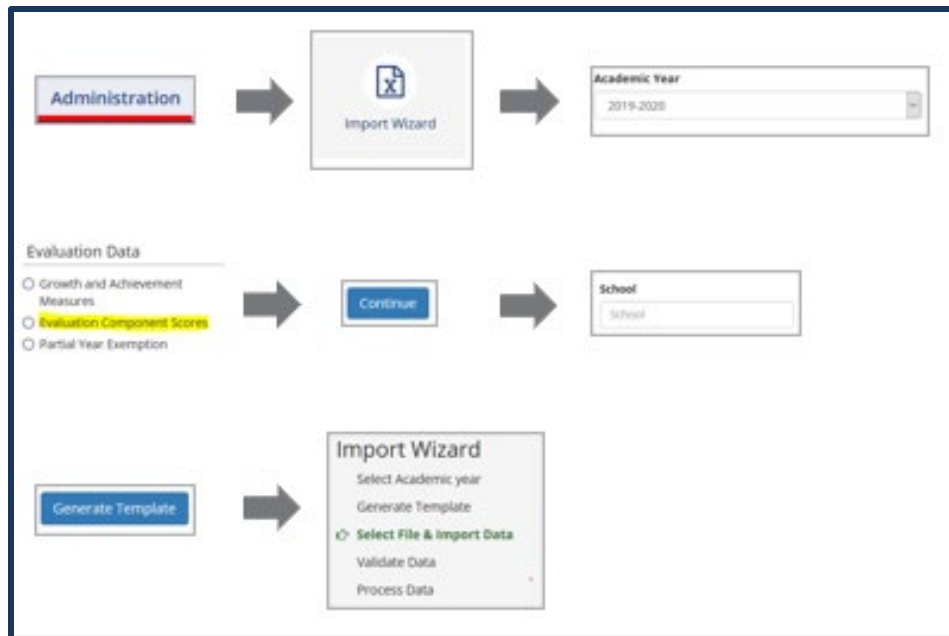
Administration

Import Wizard

Academic Year

2019-2020

Evaluation Data

Growth and Achievement Measures

Evaluation Component Scores

Partial Year Exemption

Continue

School

School

Generate Template

Import Wizard

Select Academic year

Generate Template

Select File & Import Data

Validate Data

Process Data